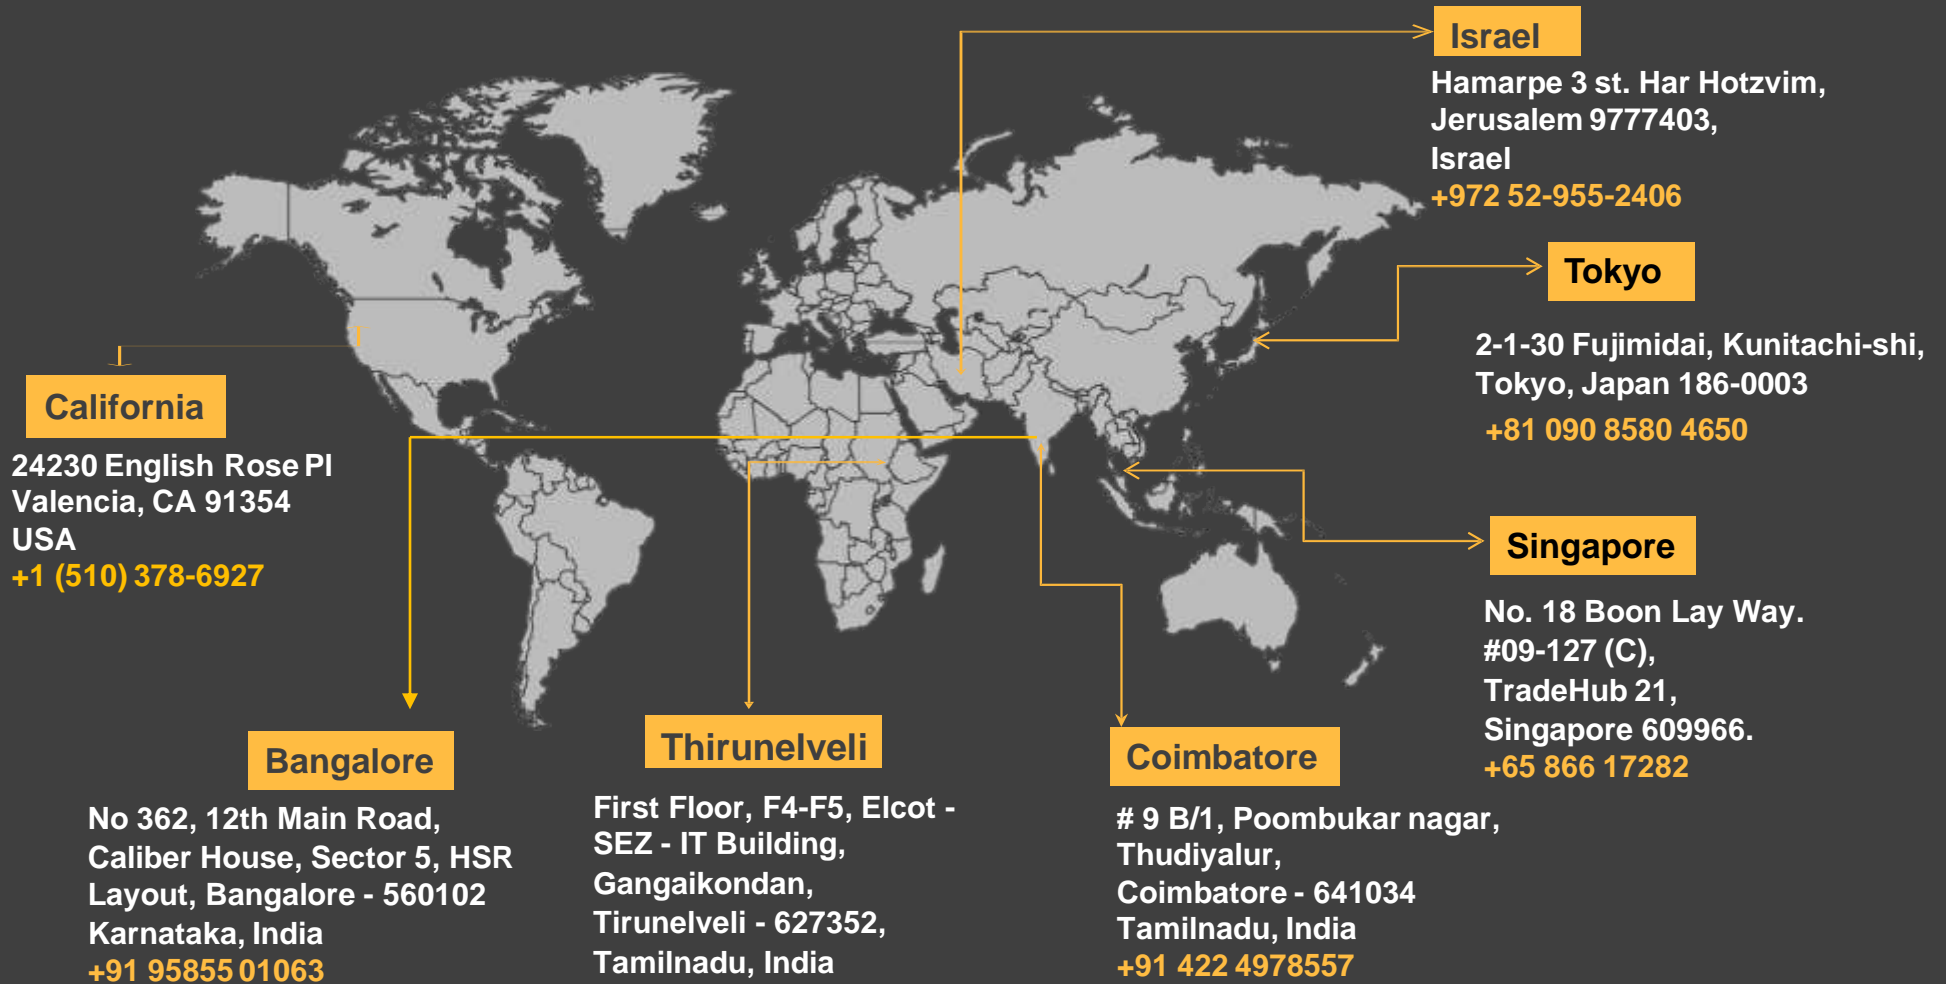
Israel

Hamarpe 3 st. Har Hotzvim, Jerusalem 9777403, Israel
+972 52-955-2406

Tokyo

2-1-30 Fujimidai, Kunitachi-shi, Tokyo, Japan 186-0003
+81 090 8580 4650

California

24230 English Rose Pl
Valencia, CA 91354
USA
+1 (510) 378-6927

Singapore

No. 18 Boon Lay Way.
#09-127 (C),
TradeHub 21,
Singapore 609966.
+65 866 17282

Bangalore

No 362, 12th Main Road, Caliber House, Sector 5, HSR Layout, Bangalore - 560102
Karnataka, India
+91 95855 01063

Thirunelveli

First Floor, F4-F5, Elcot - SEZ - IT Building, Gangaikondan, Tirunelveli - 627352, Tamilnadu, India

Coimbatore

# 9 B/1, Poombukar nagar, Thudiyalur, Coimbatore - 641034
Tamilnadu, India
+91 422 4978557